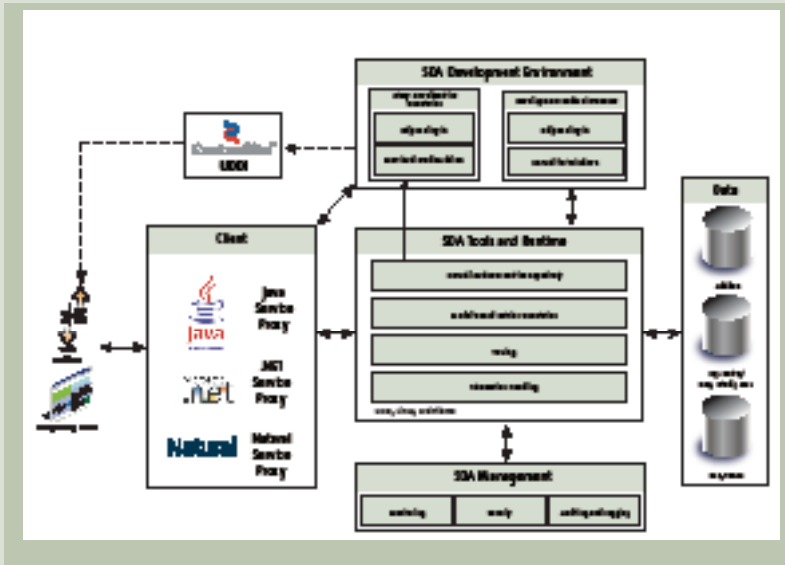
SOA Development Environment

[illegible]

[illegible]

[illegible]

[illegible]

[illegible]

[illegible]

UDDI

Data

Client

SOA Tools and Runtime

Java Service Proxy

Java

.NET Service Proxy

.net

Natural

Natural Service Proxy

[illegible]

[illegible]

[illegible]

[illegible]

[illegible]

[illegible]

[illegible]

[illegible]

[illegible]

SOA Management

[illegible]

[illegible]

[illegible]